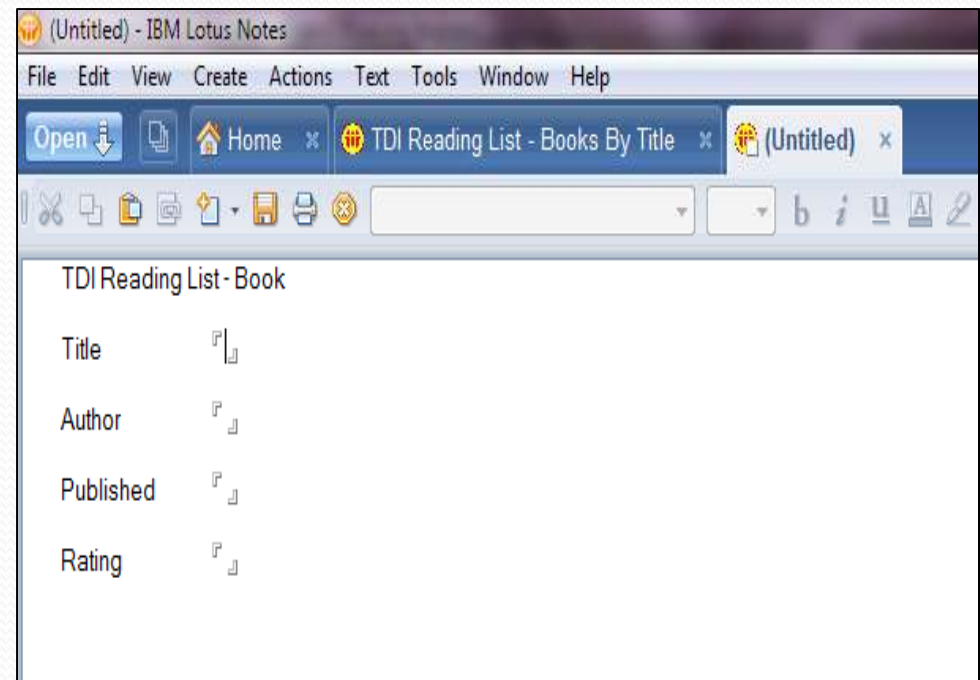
(Untitled) - IBM Lotus Notes

File Edit View Create Actions Text Tools Window Help

Open Home × TDI Reading List - Books By Title × (Untitled) ×

b i u

TDI Reading List - Book

Title

Author

Published

Rating